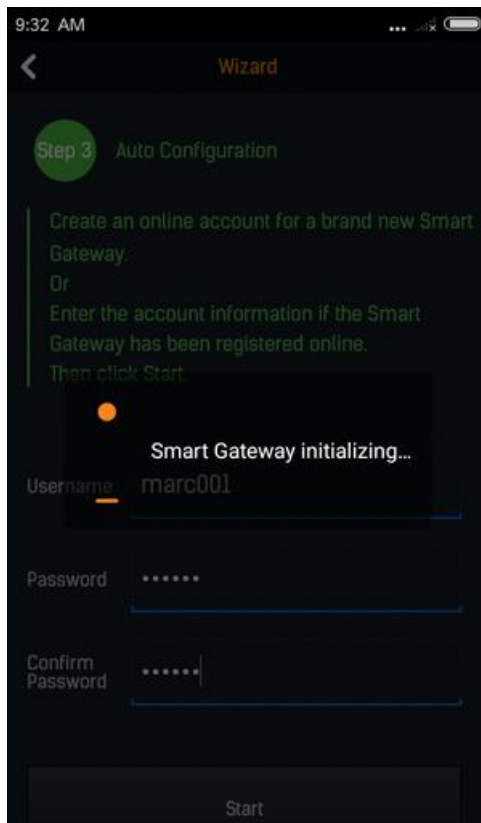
9:32 AM

Wizard

Step 3 Auto Configuration

Create an online account for a brand new Smart Gateway.
Or
Enter the account information if the Smart Gateway has been registered online.
Then click Start.

Smart Gateway initializing...

Username marc001

Password ••••••

Confirm Password ••••••

Start